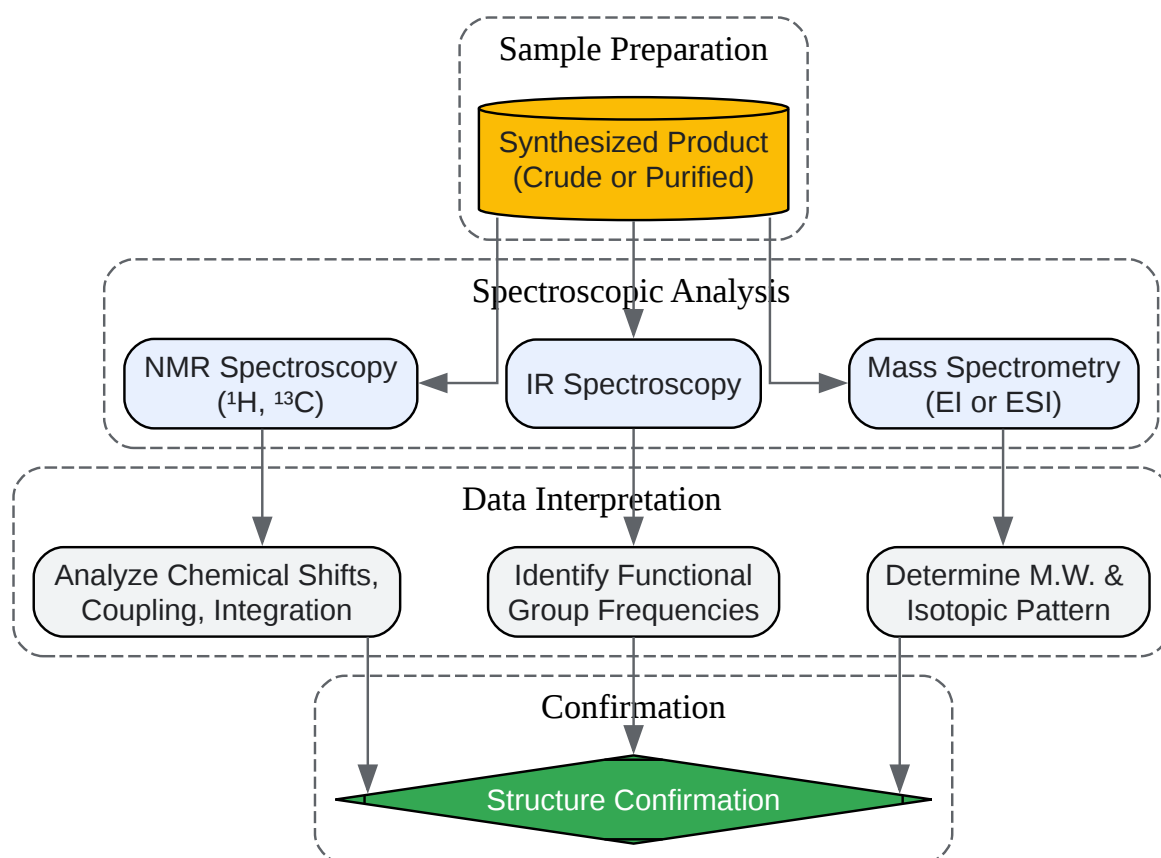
Sample Preparation

Synthesized Product (Crude or Purified)

Spectroscopic Analysis

NMR Spectroscopy ($^1$H, $^{13}$C)

IR Spectroscopy

Mass Spectrometry (EI or ESI)

Data Interpretation

Analyze Chemical Shifts, Coupling, Integration

Identify Functional Group Frequencies

Determine M.W. & Isotopic Pattern

Confirmation

Structure Confirmation